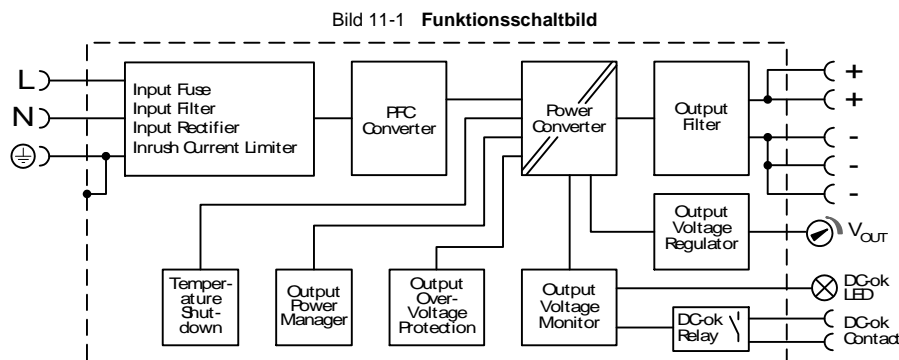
Bild 11-1 **Funktionsschaltbild**

L
N

Input Fuse
Input Filter
Input Rectifier
Inrush Current Limiter

PFC Converter

Power Converter

Output Filter

+
+
-
-
-

Output Voltage Regulator

$V_{OUT}$

Temperature Shutdown

Output Power Manager

Output Over-Voltage Protection

Output Voltage Monitor

DC-ok Relay

DC-ok LED

DC-ok Contact